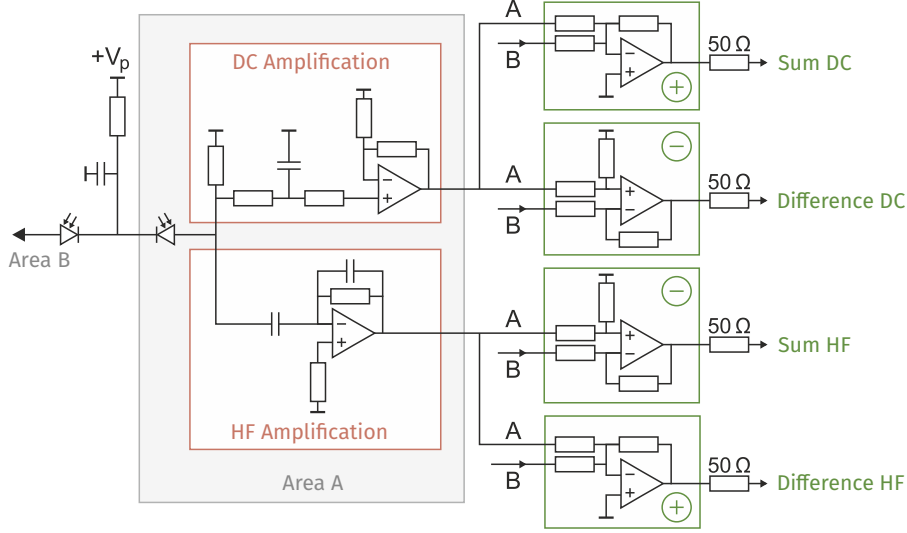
$+V_p$

DC Amplification

$-$
$+$

HF Amplification

$-$
$+$

Area A

Area B

A
B
$-$
$+$
$+$
$50\,\Omega$
Sum DC

$-$
$+$
A
B
$-$
$50\,\Omega$
Difference DC

$-$
A
B
$+$
$-$
$50\,\Omega$
Sum HF

A
B
$-$
$+$
$+$
$50\,\Omega$
Difference HF